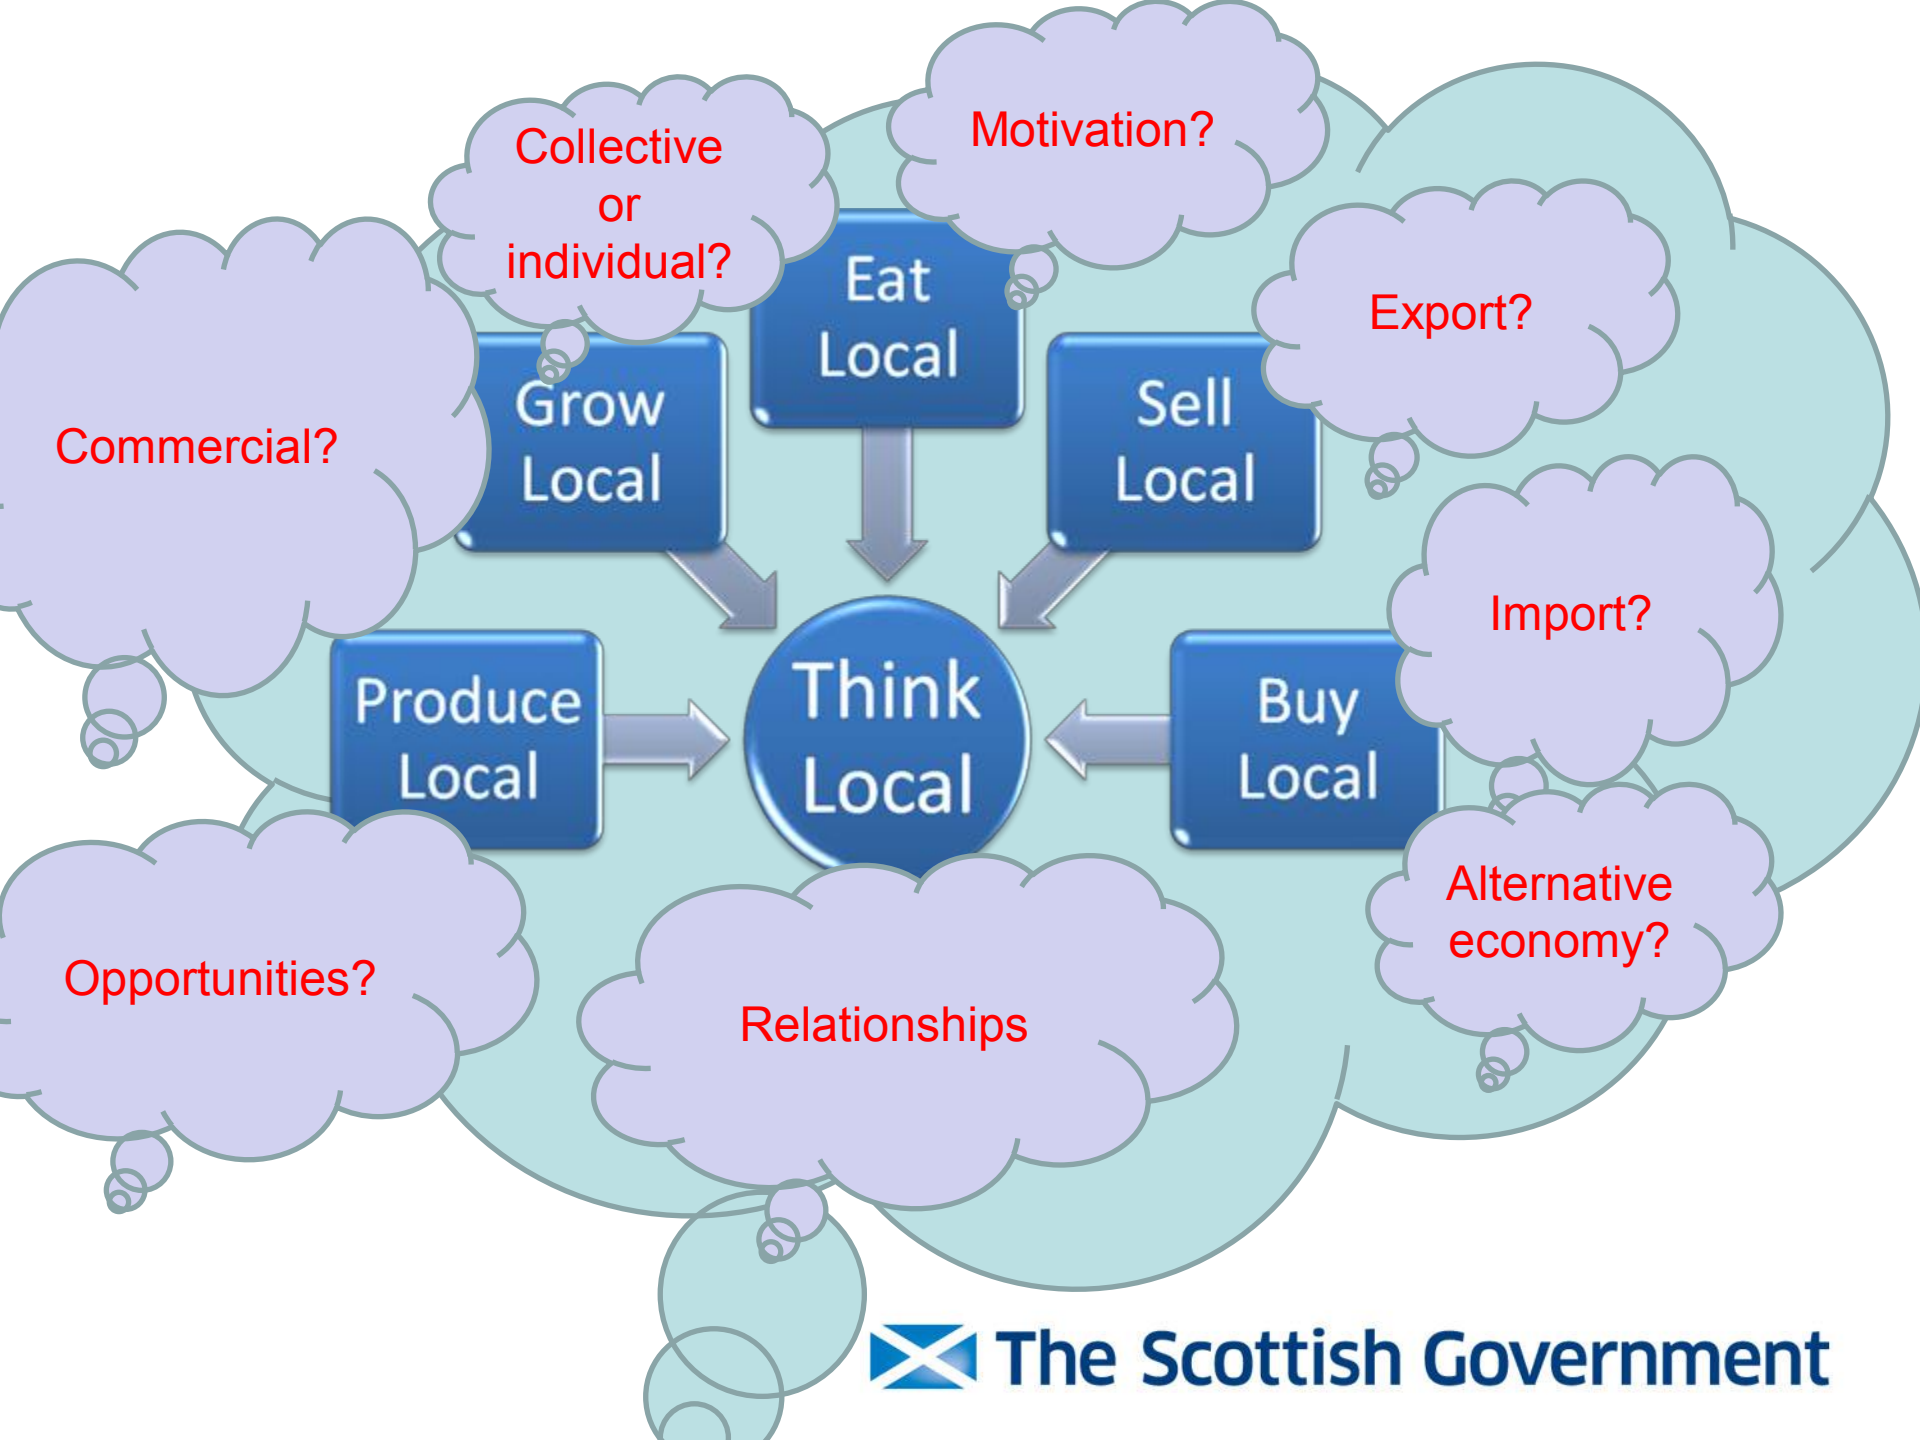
Collective or individual?

Motivation?

Export?

Commercial?

Eat Local

Grow Local

Sell Local

Import?

Produce Local

Think Local

Buy Local

Alternative economy?

Opportunities?

Relationships

The Scottish Government